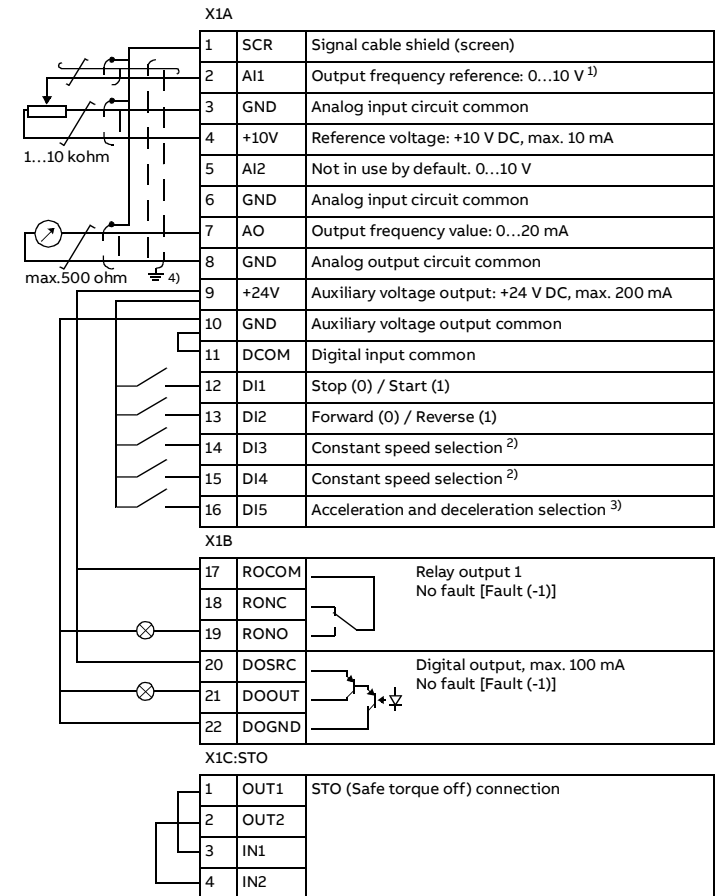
X1A

| | | |
|---|---|---|
| 1 | SCR | Signal cable shield (screen) |
| 2 | AI1 | Output frequency reference: 0…10 V $^{1)}$ |
| 3 | GND | Analog input circuit common |
| 4 | +10V | Reference voltage: +10 V DC, max. 10 mA |
| 5 | AI2 | Not in use by default. 0…10 V |
| 6 | GND | Analog input circuit common |
| 7 | AO | Output frequency value: 0…20 mA |
| 8 | GND | Analog output circuit common |
| 9 | +24V | Auxiliary voltage output: +24 V DC, max. 200 mA |
| 10 | GND | Auxiliary voltage output common |
| 11 | DCOM | Digital input common |
| 12 | DI1 | Stop (0) / Start (1) |
| 13 | DI2 | Forward (0) / Reverse (1) |
| 14 | DI3 | Constant speed selection $^{2)}$ |
| 15 | DI4 | Constant speed selection $^{2)}$ |
| 16 | DI5 | Acceleration and deceleration selection $^{3)}$ |

1…10 kohm

max.500 ohm

4)

X1B

| | | |
|---|---|---|
| 17 | ROCOM | Relay output 1 No fault [Fault (-1)] |
| 18 | RONC | |
| 19 | RONO | |
| 20 | DOSRC | Digital output, max. 100 mA No fault [Fault (-1)] |
| 21 | DOOUT | |
| 22 | DOGND | |

X1C:STO

| | | |
|---|---|---|
| 1 | OUT1 | STO (Safe torque off) connection |
| 2 | OUT2 | |
| 3 | IN1 | |
| 4 | IN2 | |